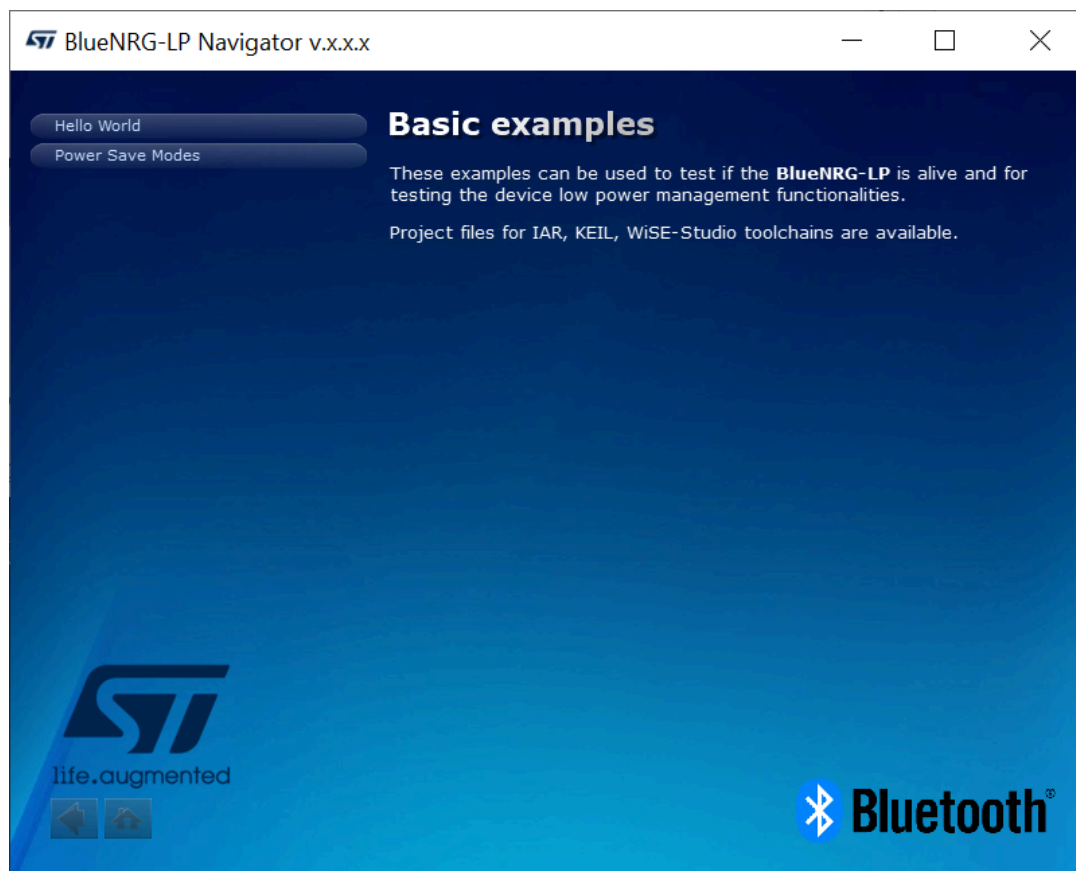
BlueNRG-LP Navigator v.x.x.x

Hello World
Power Save Modes

Basic examples

These examples can be used to test if the **BlueNRG-LP** is alive and for testing the device low power management functionalities.

Project files for IAR, KEIL, WiSE-Studio toolchains are available.

ST
life.augmented

Bluetooth®